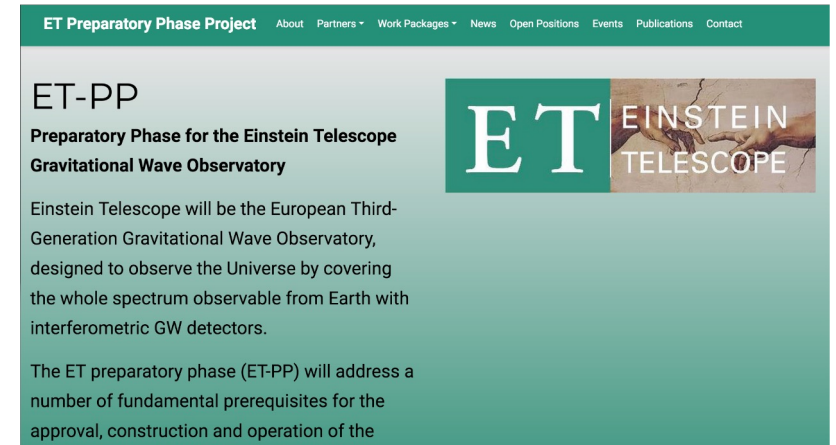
ET Preparatory Phase Project About Partners Work Packages News Open Positions Events Publications Contact

ET-PP

Preparatory Phase for the Einstein Telescope Gravitational Wave Observatory

Einstein Telescope will be the European Third-Generation Gravitational Wave Observatory, designed to observe the Universe by covering the whole spectrum observable from Earth with interferometric GW detectors.

The ET preparatory phase (ET-PP) will address a number of fundamental prerequisites for the approval, construction and operation of the

ET EINSTEIN TELESCOPE